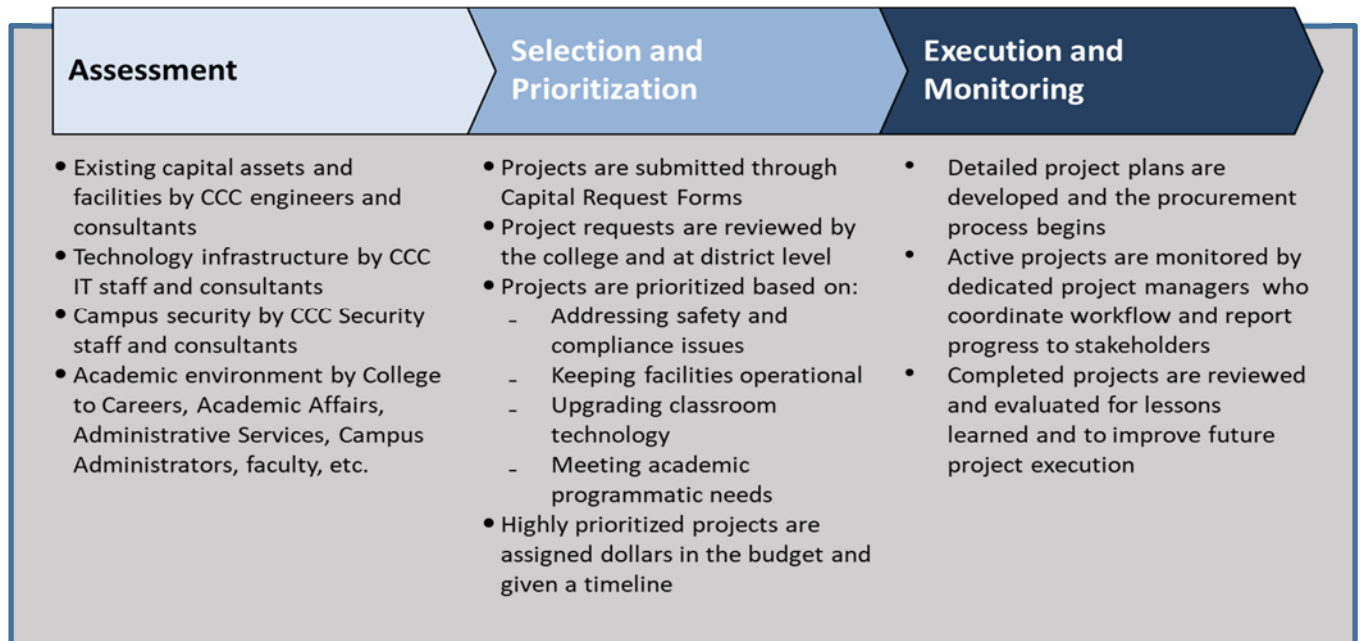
Assessment

- Existing capital assets and facilities by CCC engineers and consultants
- Technology infrastructure by CCC IT staff and consultants
- Campus security by CCC Security staff and consultants
- Academic environment by College to Careers, Academic Affairs, Administrative Services, Campus Administrators, faculty, etc.

Selection and Prioritization

- Projects are submitted through Capital Request Forms
- Project requests are reviewed by the college and at district level
- Projects are prioritized based on:
  - Addressing safety and compliance issues
  - Keeping facilities operational
  - Upgrading classroom technology
  - Meeting academic programmatic needs
- Highly prioritized projects are assigned dollars in the budget and given a timeline

Execution and Monitoring

- Detailed project plans are developed and the procurement process begins
- Active projects are monitored by dedicated project managers who coordinate workflow and report progress to stakeholders
- Completed projects are reviewed and evaluated for lessons learned and to improve future project execution